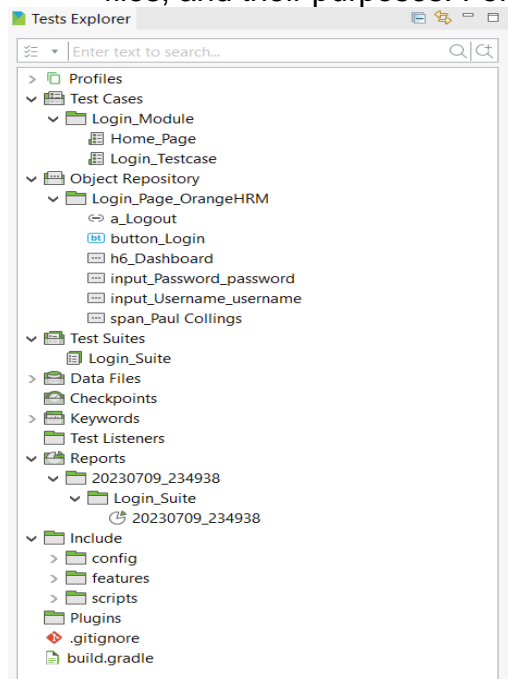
files, and their purposes. For

Tests Explorer

Enter text to search...

Profiles
Test Cases
Login_Module
Home_Page
Login_Testcase
Object Repository
Login_Page_OrangeHRM
a_Logout
bt button_Login
h6_Dashboard
input_Password_password
input_Username_username
span_Paul Collings
Test Suites
Login_Suite
Data Files
Checkpoints
Keywords
Test Listeners
Reports
20230709_234938
Login_Suite
20230709_234938
Include
config
features
scripts
Plugins
.gitignore
build.gradle